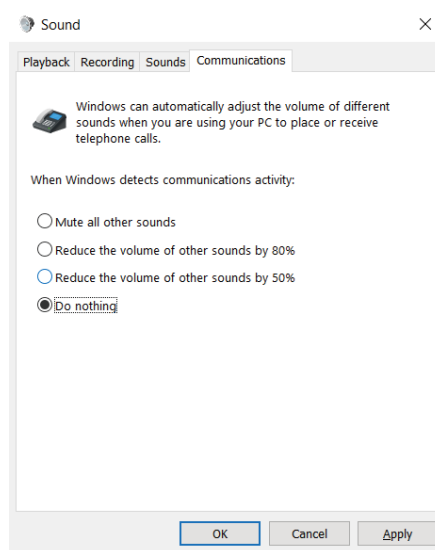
Sound

Playback Recording Sounds Communications

Windows can automatically adjust the volume of different sounds when you are using your PC to place or receive telephone calls.

When Windows detects communications activity:

Mute all other sounds

Reduce the volume of other sounds by 80%

Reduce the volume of other sounds by 50%

Do nothing

OK Cancel Apply